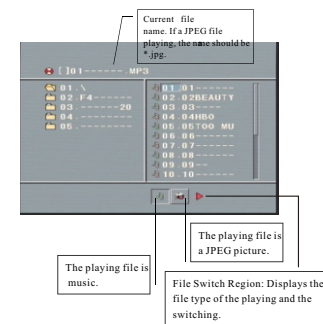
Current file name. If a JPEG file playing, the name should be *.JPG.

[ ] 01 ------ MP3

01. \
02. F4
03. -------20
04.
05.

01. 01 ------
02. 02BEAUTY
03. 03 ------
04. 04HBO
05. 05T00 MU
06. 06 ------
07. 07 ------
08. 08 ------
09. 09 ------
10. 10 ------

The playing file is a JPEG picture.

The playing file is music.

File Switch Region: Displays the file type of the playing and the switching.